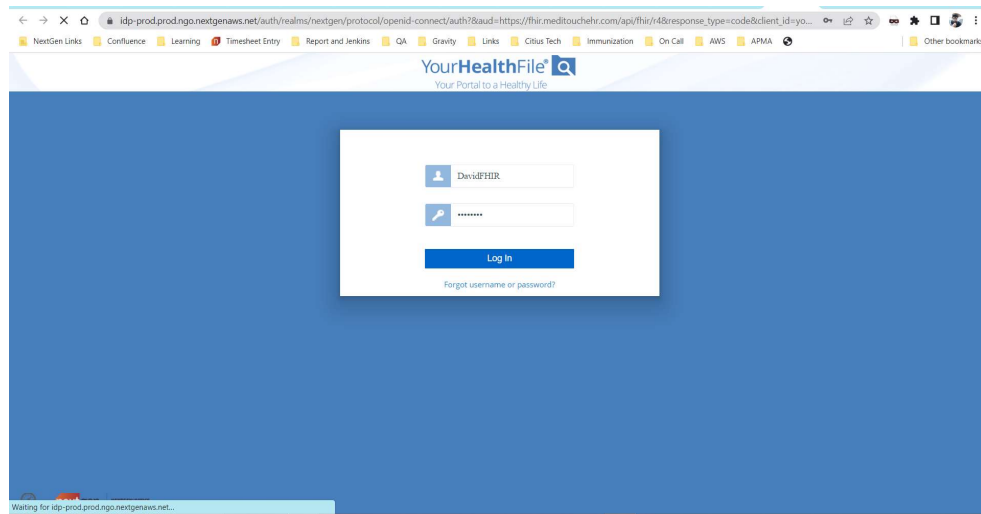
idp-prod.prod.ngo.nextgenaws.net/auth/realms/nextgen/protocol/openid-connect/auth?&aud=https://fhir.meditouchehr.com/api/fhir/r4&response_type=code&client_id=yo...

NextGen Links Confluence Learning Timesheet Entry Report and Jenkins QA Gravity Links Citius Tech Immunization On Call AWS APMA Other bookmarks

YourHealthFile®
Your Portal to a Healthy Life

DavidFHIR
••••••••

Log In

Forgot username or password?

Waiting for idp-prod.prod.ngo.nextgenaws.net...